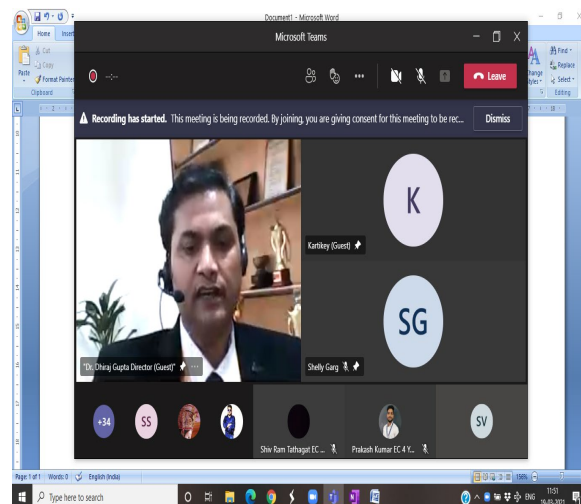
Document1 - Microsoft Word

Home Insert

Cut

Copy

Paste

Format Painter

Clipboard

Find

Replace

Change Styles

Select

Editing

Microsoft Teams

Leave

Recording has started. This meeting is being recorded. By joining, you are giving consent for this meeting to be rec...

Dismiss

K

Kartikey (Guest)

SG

Shelly Garg

"Dr. Dhiraj Gupta Director (Guest)"

+34

SS

SV

Shiv Ram Tathagat EC ...

Prakash Kumar EC 4 Y...

Page: 1 of 1 Words: 0 English (India)

158%

Type here to search

ENG

11:51